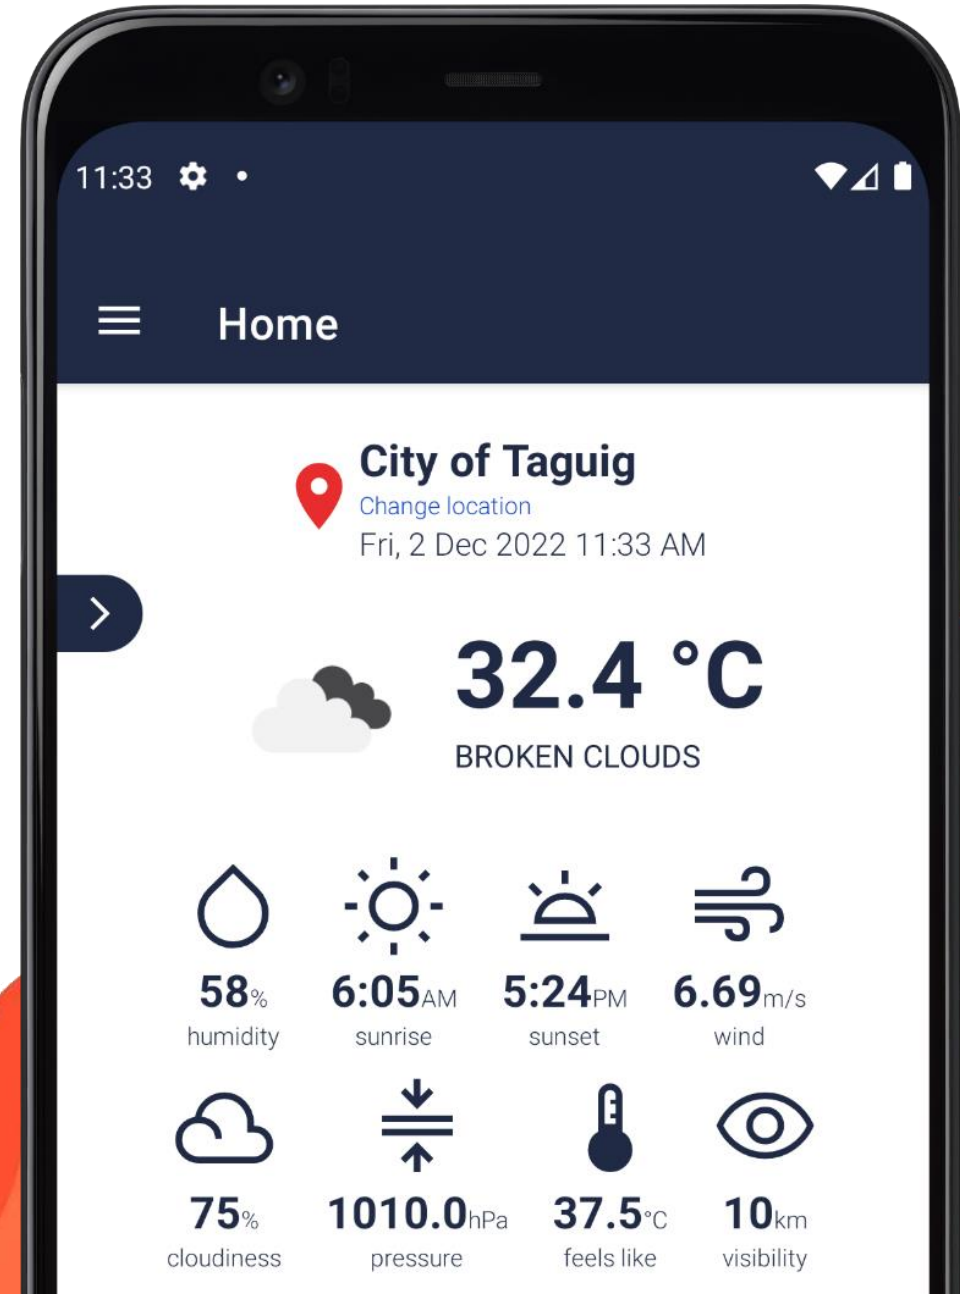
11:33

Home

City of Taguig
Change location
Fri, 2 Dec 2022 11:33 AM

32.4 °C
BROKEN CLOUDS

58%
humidity

6:05AM
sunrise

5:24PM
sunset

6.69m/s
wind

75%
cloudiness

1010.0hPa
pressure

37.5°C
feels like

10km
visibility